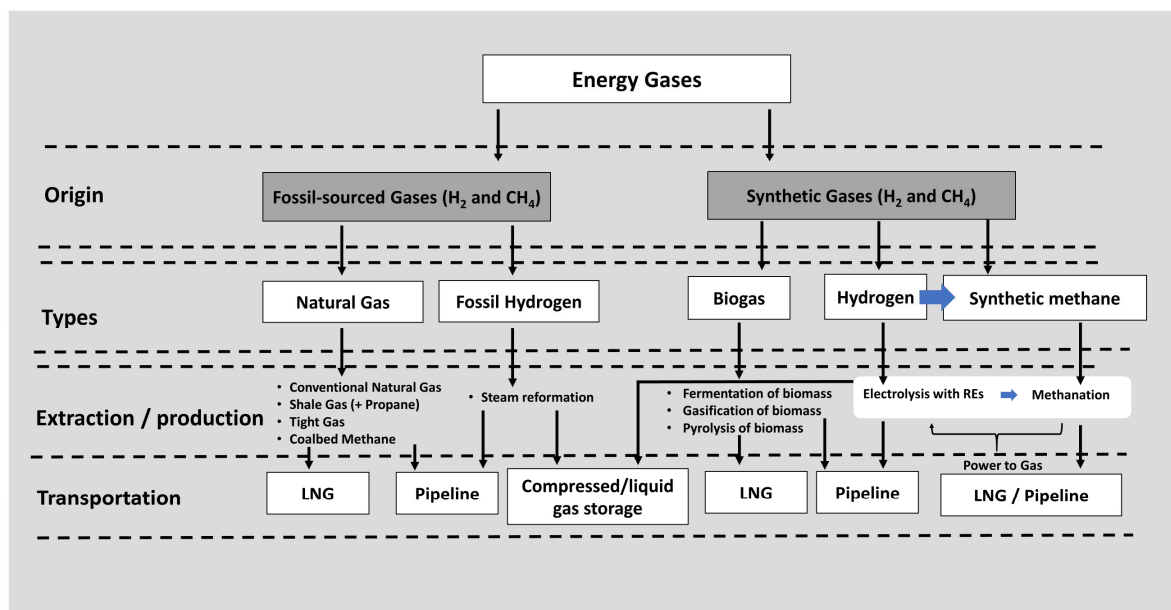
Energy Gases

Origin

Fossil-sourced Gases ($H_2$ and $CH_4$)

Synthetic Gases ($H_2$ and $CH_4$)

Types

Natural Gas

Fossil Hydrogen

Biogas

Hydrogen

Synthetic methane

Extraction / production

• Conventional Natural Gas
• Shale Gas (+ Propane)
• Tight Gas
• Coalbed Methane

• Steam reformation

• Fermentation of biomass
• Gasification of biomass
• Pyrolysis of biomass

Electrolysis with REs

Methanation

Power to Gas

Transportation

LNG

Pipeline

Compressed/liquid gas storage

LNG

Pipeline

LNG / Pipeline